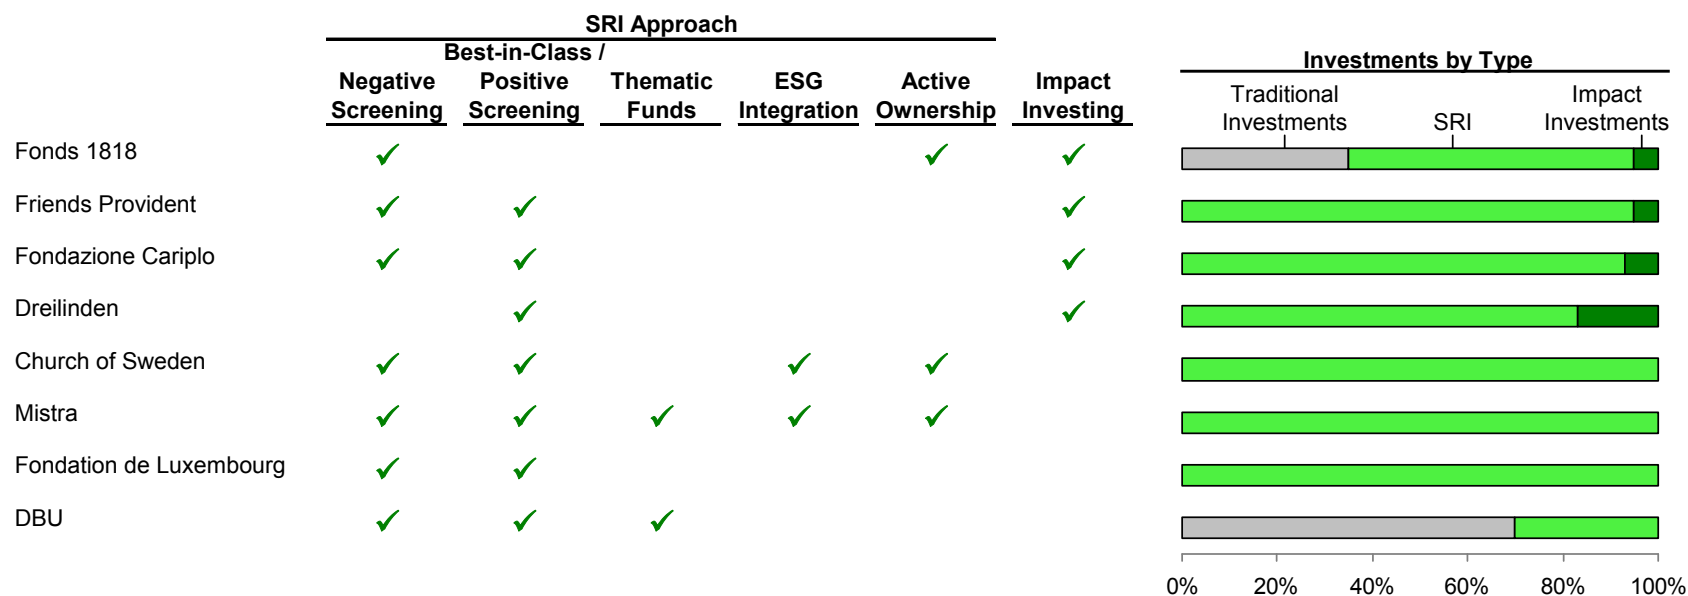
| | SRI Approach | | | | | |
|---|---|---|---|---|---|---|
| | Negative Screening | Best-in-Class / Positive Screening | Thematic Funds | ESG Integration | Active Ownership | Impact Investing |
| Fonds 1818 | ✓ | | | | ✓ | ✓ |
| Friends Provident | ✓ | ✓ | | | | ✓ |
| Fondazione Cariplo | ✓ | ✓ | | | | ✓ |
| Dreilinden | | ✓ | | | | ✓ |
| Church of Sweden | ✓ | ✓ | | ✓ | ✓ | |
| Mistra | ✓ | ✓ | ✓ | ✓ | ✓ | |
| Fondation de Luxembourg | ✓ | ✓ | | | | |
| DBU | ✓ | ✓ | ✓ | | | |

Investments by Type

Traditional Investments
SRI
Impact Investments

0% 20% 40% 60% 80% 100%